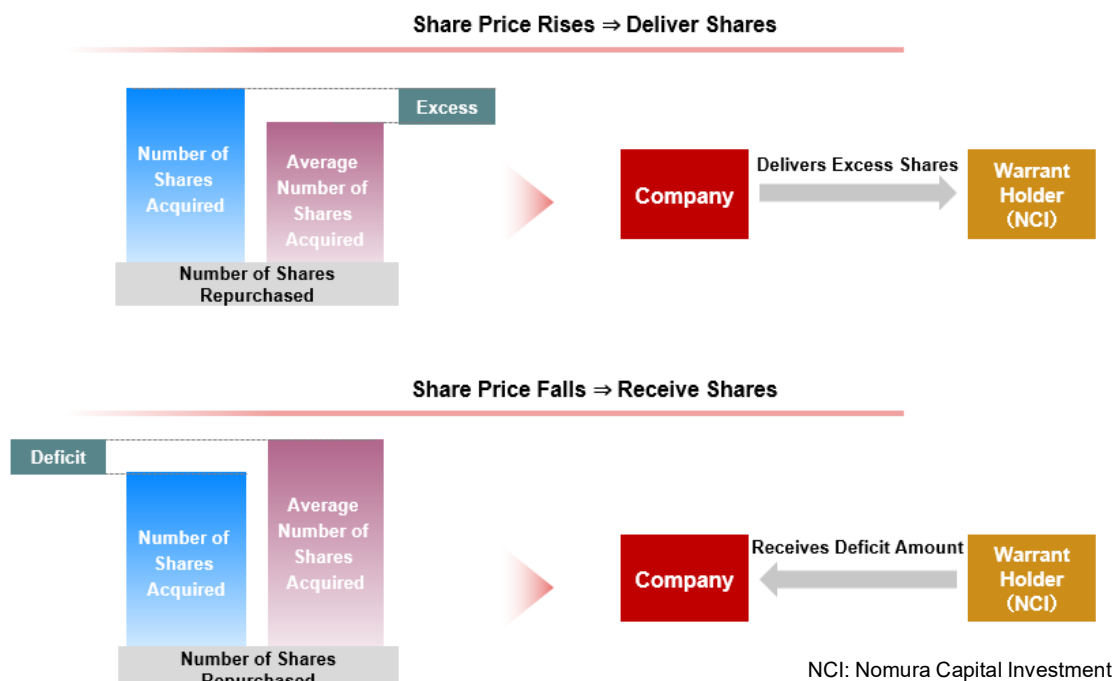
Share Price Rises ⇒ Deliver Shares

Excess

Number of Shares Acquired

Average Number of Shares Acquired

Number of Shares Repurchased

Company

Delivers Excess Shares

Warrant Holder (NCI)

Share Price Falls ⇒ Receive Shares

Deficit

Number of Shares Acquired

Average Number of Shares Acquired

Number of Shares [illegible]

Company

Receives Deficit Amount

Warrant Holder (NCI)

NCI: Nomura Capital Investment